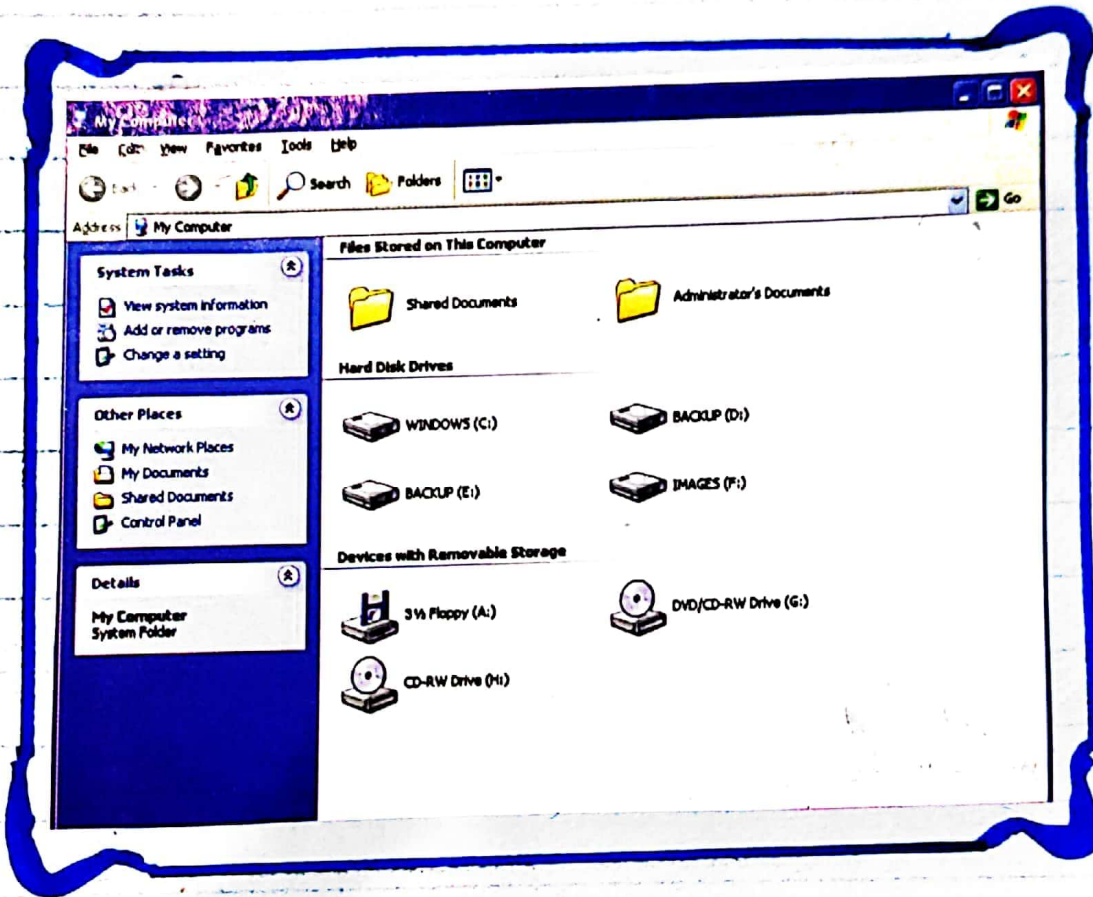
My Computer

File Edit View Favorites Tools Help

Back Search Folders

Address My Computer

Go

System Tasks

View system information
Add or remove programs
Change a setting

Other Places

My Network Places
My Documents
Shared Documents
Control Panel

Details

My Computer
System Folder

Files Stored on This Computer

Shared Documents

Administrator's Documents

Hard Disk Drives

WINDOWS (C:)

BACKUP (D:)

BACKUP (E:)

IMAGES (F:)

Devices with Removable Storage

3½ Floppy (A:)

DVD/CD-RW Drive (G:)

CD-RW Drive (H:)